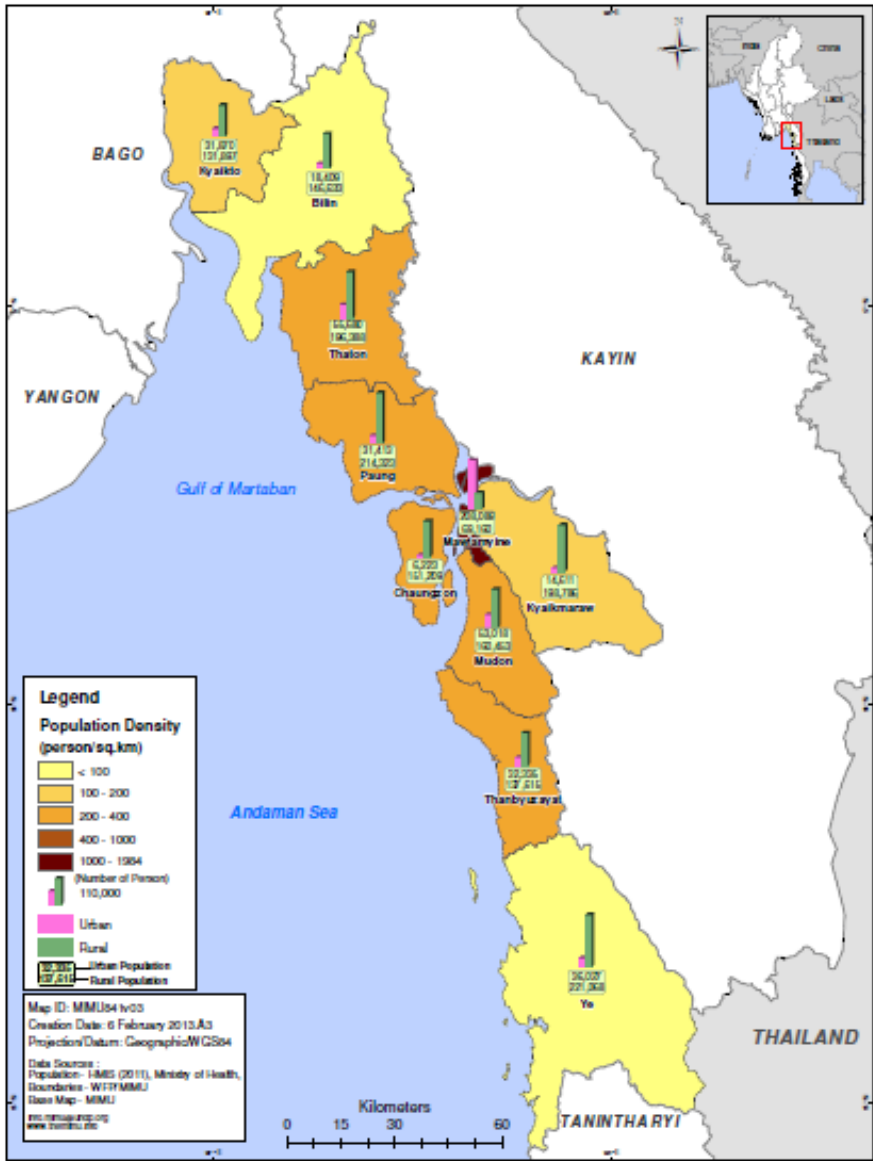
CHINA
LAOS
THAILAND

BAGO

31,070
121,897
Kyaikto

18,409
145,530
Bilin

65,880
196,380
Thaton

KAYIN

YANGON

31,410
214,202
Paung

Gulf of Martaban

201,082
55,192
Mawlamyine

6,223
151,209
Chaungzon

14,511
190,786
Kyaikmaraw

63,018
162,653
Mudon

Legend
Population Density
(person/sq.km)
< 100
100 - 200
200 - 400
400 - 1000
1000 - 1984
(Number of Person)
110,000
Urban
Rural
Urban Population
Rural Population

Andaman Sea

50,206
137,615
Thanbyuzayat

36,037
221,368
Ye

Map ID: MIMU84 1v03
Creation Date: 6 February 2013.A3
Projection/Datum: Geographic/WGS84
Data Sources :
Population - HMIS (2011), Ministry of Health,
Boundaries - WFP/MIMU
Base Map - MIMU
info.mimu@undp.org
www.themimu.info

Kilometers
0 15 30 60

THAILAND

TANINTHARYI